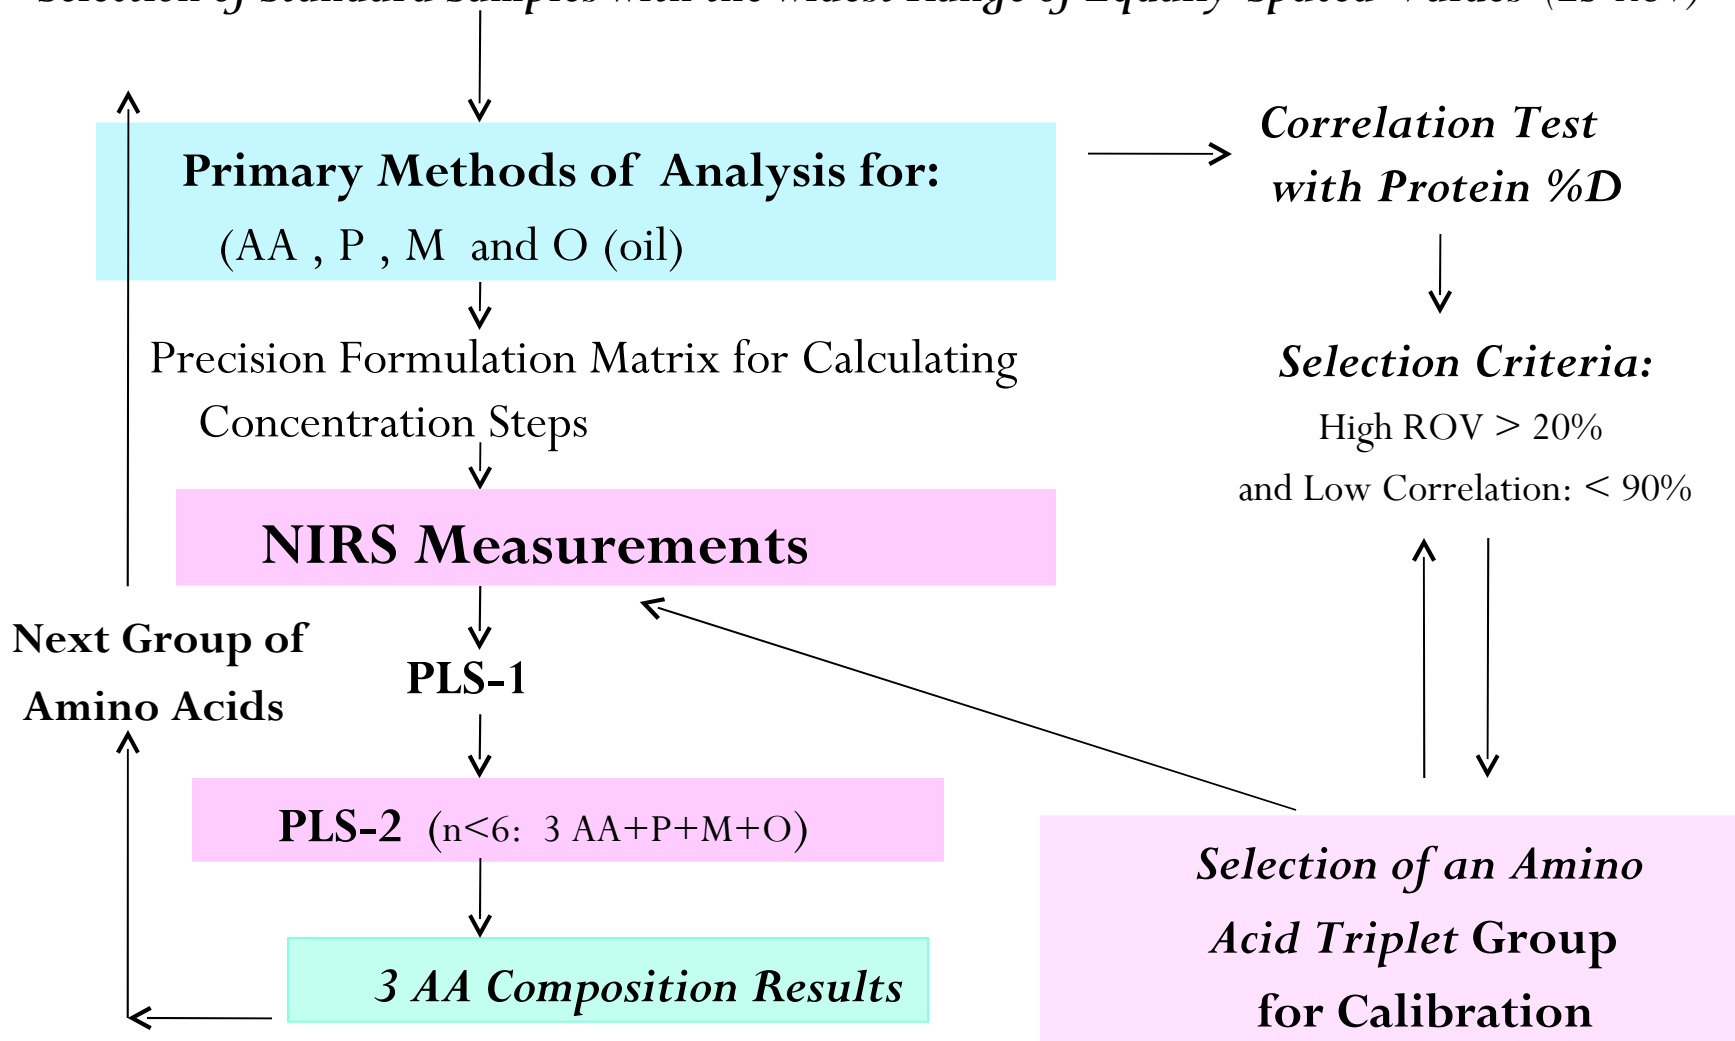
Selection of Standard Samples with the Widest Range of Equally Spaced Values (ES-ROV)

Primary Methods of Analysis for:
(AA , P , M and O (oil)

Correlation Test with Protein %D

Precision Formulation Matrix for Calculating Concentration Steps

Selection Criteria:
High ROV > 20%
and Low Correlation: < 90%

NIRS Measurements

Next Group of Amino Acids

PLS-1

PLS-2 (n<6: 3 AA+P+M+O)

3 AA Composition Results

Selection of an Amino Acid Triplet Group for Calibration